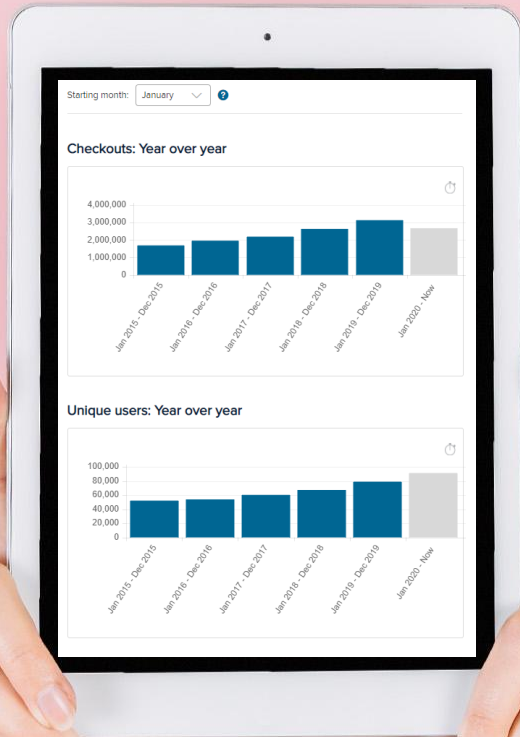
Starting month: January ?

Checkouts: Year over year

4,000,000
3,000,000
2,000,000
1,000,000
0

Jan 2015 - Dec 2015
Jan 2016 - Dec 2016
Jan 2017 - Dec 2017
Jan 2018 - Dec 2018
Jan 2019 - Dec 2019
Jan 2020 - Now

Unique users: Year over year

100,000
80,000
60,000
40,000
20,000
0

Jan 2015 - Dec 2015
Jan 2016 - Dec 2016
Jan 2017 - Dec 2017
Jan 2018 - Dec 2018
Jan 2019 - Dec 2019
Jan 2020 - Now